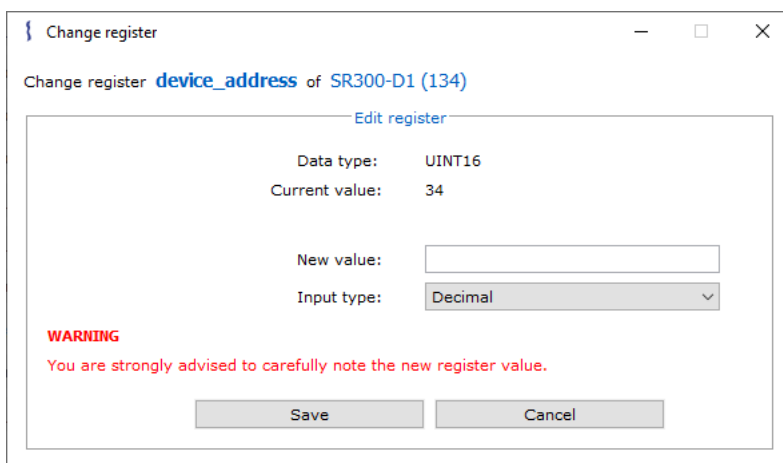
Change register

Change register **device_address** of SR300-D1 (134)

Edit register

Data type: UINT16
Current value: 34

New value:
Input type: Decimal

WARNING
You are strongly advised to carefully note the new register value.

Save
Cancel